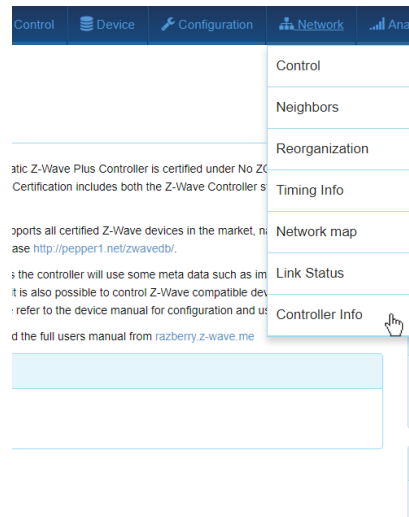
Control Device Configuration Network Ana

Control
Neighbors
Reorganization
Timing Info
Network map
Link Status
Controller Info

atic Z-Wave Plus Controller is certified under No ZC
Certification includes both the Z-Wave Controller s

pports all certified Z-Wave devices in the market, n
ase http://pepper1.net/zwavedb/.

s the controller will use some meta data such as im
it is also possible to control Z-Wave compatible dev
refer to the device manual for configuration and u

d the full users manual from razberry.z-wave.me